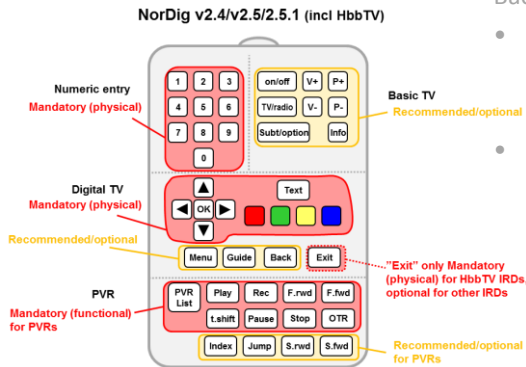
NorDig v2.4/v2.5/2.5.1 (incl HbbTV)

Numeric entry
Mandatory (physical)

1 2 3
4 5 6
7 8 9
0

on/off V+ P+
TV/radio V- P-
Subt/option Info

Basic TV
Recommended/optional

Digital TV
Mandatory (physical)

OK
Text

Recommended/optional

Menu Guide Back
Exit

"Exit" only Mandatory (physical) for HbbTV IRDs, optional for other IRDs

PVR
Mandatory (functional) for PVRs

PVR List
Play Rec F.rwd F.fwd
t.shift Pause Stop OTR

Index Jump S.rwd S.fwd

Recommended/optional for PVRs